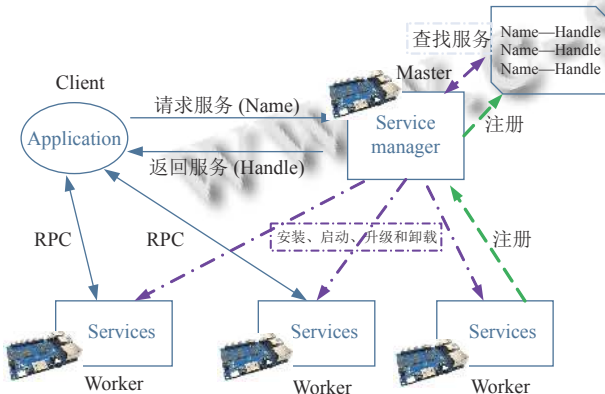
查找服务

Name—Handle
Name—Handle
Name—Handle

Client

Master

请求服务 (Name)

Application

Service manager

注册

返回服务 (Handle)

RPC

RPC

安装、启动、升级和卸载

注册

Services

Services

Services

Worker

Worker

Worker